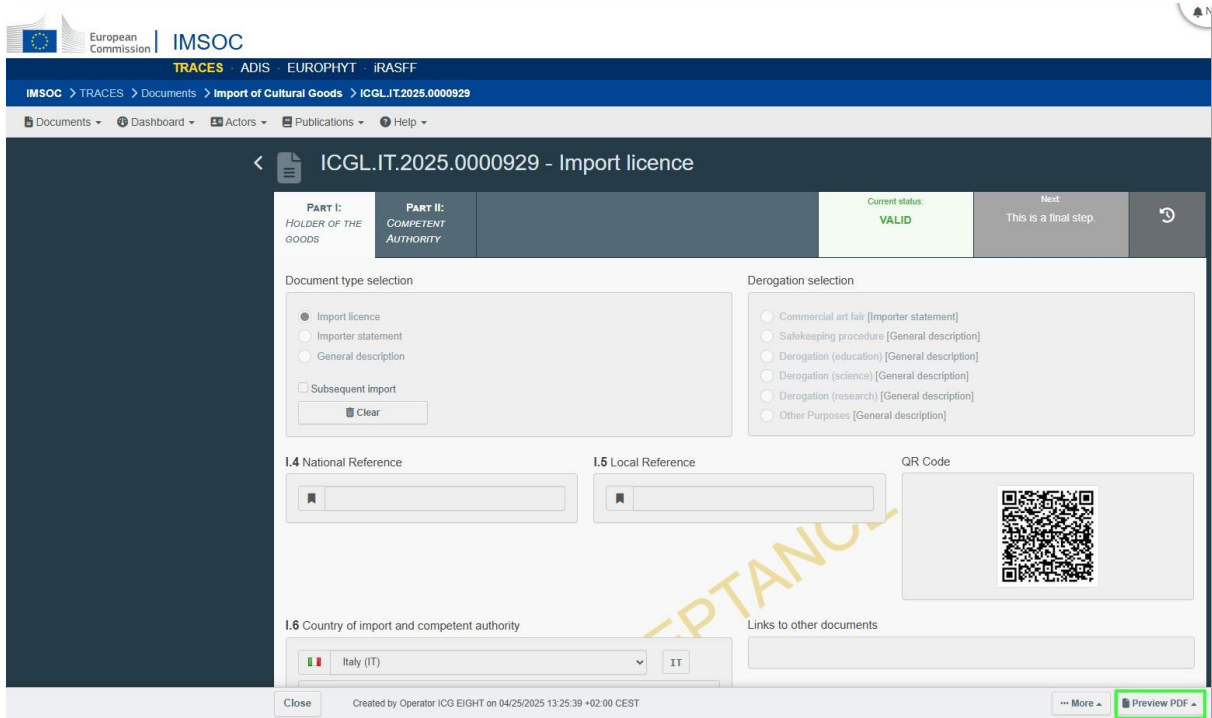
European Commission | IMSOC

TRACES · ADIS · EUROPHYT · iRASFF

IMSOC > TRACES > Documents > Import of Cultural Goods > ICGL.IT.2025.0000929

Documents ▾ Dashboard ▾ Actors ▾ Publications ▾ Help ▾

ICGL.IT.2025.0000929 - Import licence

PART I: HOLDER OF THE GOODS

PART II: COMPETENT AUTHORITY

Current status: VALID

Next: This is a final step.

Document type selection

Import licence
Importer statement
General description

Subsequent import

Clear

Derogation selection

Commercial art fair [Importer statement]
Safekeeping procedure [General description]
Derogation (education) [General description]
Derogation (science) [General description]
Derogation (research) [General description]
Other Purposes [General description]

I.4 National Reference

I.5 Local Reference

QR Code

EPTANC

I.6 Country of import and competent authority

Italy (IT)

IT

Links to other documents

Close

Created by Operator ICG EIGHT on 04/25/2025 13:25:39 +02:00 CEST

··· More ▴

Preview PDF ▴